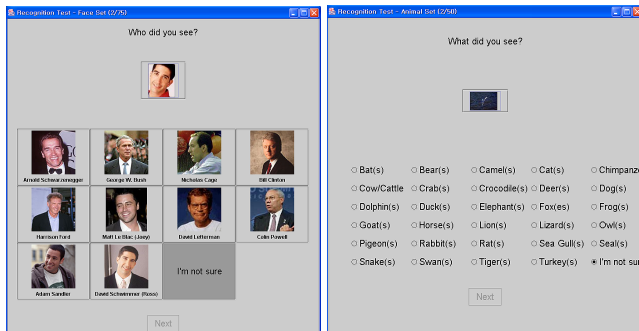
Recognition Test - Face Set (2/75)

Who did you see?

Arnold Schwarzenegger
George W. Bush
Nicholas Cage
Bill Clinton
Harrison Ford
Matt Le Blanc (Joey)
David Letterman
Colin Powell
Adam Sandler
David Schwimmer (Ross)
I'm not sure

Next

Recognition Test - Animal Set (2/50)

What did you see?

| Bat(s) | Bear(s) | Camel(s) | Cat(s) | Chimpanze |
|---|---|---|---|---|
| Cow/Cattle | Crab(s) | Crocodile(s) | Deer(s) | Dog(s) |
| Dolphin(s) | Duck(s) | Elephant(s) | Fox(es) | Frog(s) |
| Goat(s) | Horse(s) | Lion(s) | Lizard(s) | Owl(s) |
| Pigeon(s) | Rabbit(s) | Rat(s) | Sea Gull(s) | Seal(s) |
| Snake(s) | Swan(s) | Tiger(s) | Turkey(s) | I'm not sur |

Next